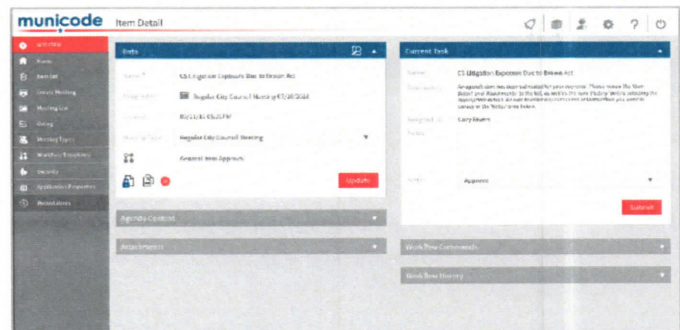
municode Item Detail

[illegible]
Home
Item List
Create Meeting
Meeting List
Dialog
Meeting Types
Workflow Templates
Security
Application Properties
Related Items

Data

Name * CS Litigation Exposure Due to Brown Act
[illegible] Regular City Council Meeting 07/18/2024
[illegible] 05/21/24 05:25 PM
Meeting Type Regular City Council Meeting
General Item Approvals

Update

Agenda Content
Attachments

Current Task

Name CS Litigation Exposure Due to Brown Act
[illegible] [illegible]
Assigned to Gary Rivers
Notes

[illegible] Approve

Submit

Workflow Comments
Workflow History